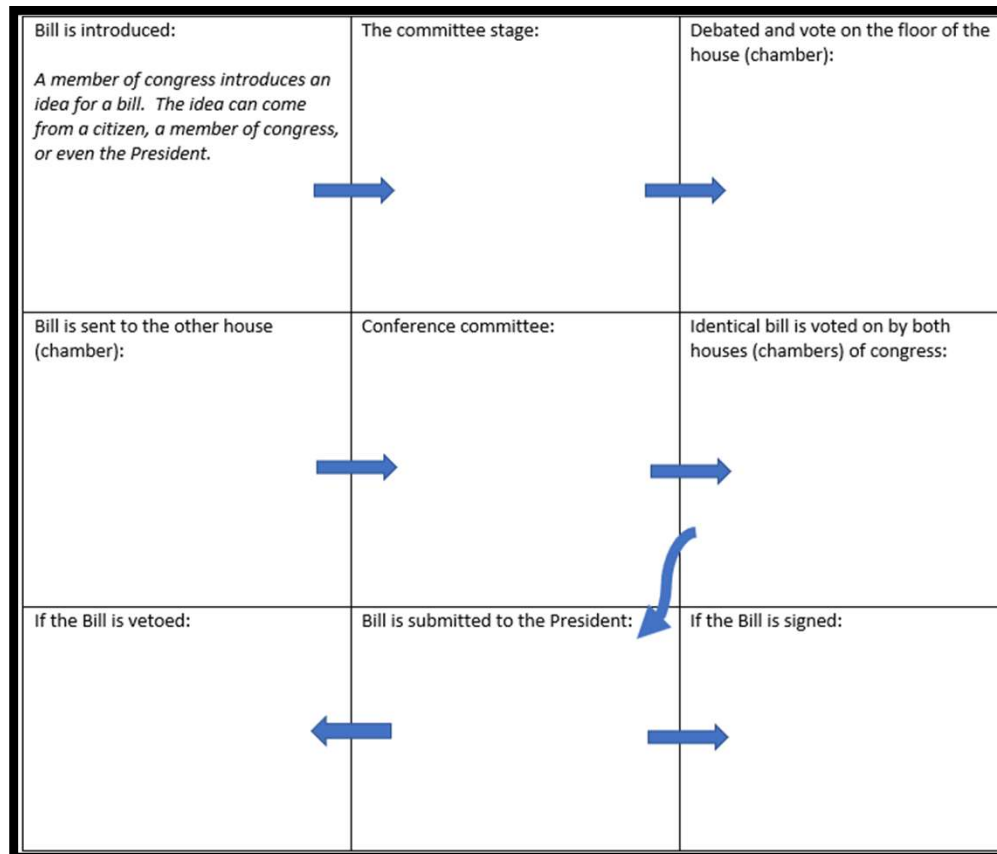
| | | |
|---|---|---|
| Bill is introduced:<br><br>*A member of congress introduces an idea for a bill. The idea can come from a citizen, a member of congress, or even the President.* | The committee stage: | Debated and vote on the floor of the house (chamber): |
| Bill is sent to the other house (chamber): | Conference committee: | Identical bill is voted on by both houses (chambers) of congress: |
| If the Bill is vetoed: | Bill is submitted to the President: | If the Bill is signed: |